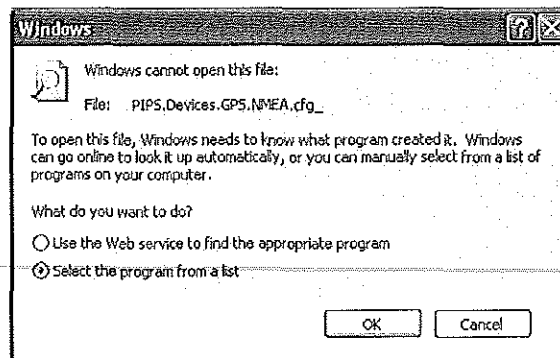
Windows

Windows cannot open this file:

File: PIPS.Devices.GPS.NMEA.cfg_

To open this file, Windows needs to know what program created it. Windows can go online to look it up automatically, or you can manually select from a list of programs on your computer.

What do you want to do?

Use the Web service to find the appropriate program

Select the program from a list

OK Cancel